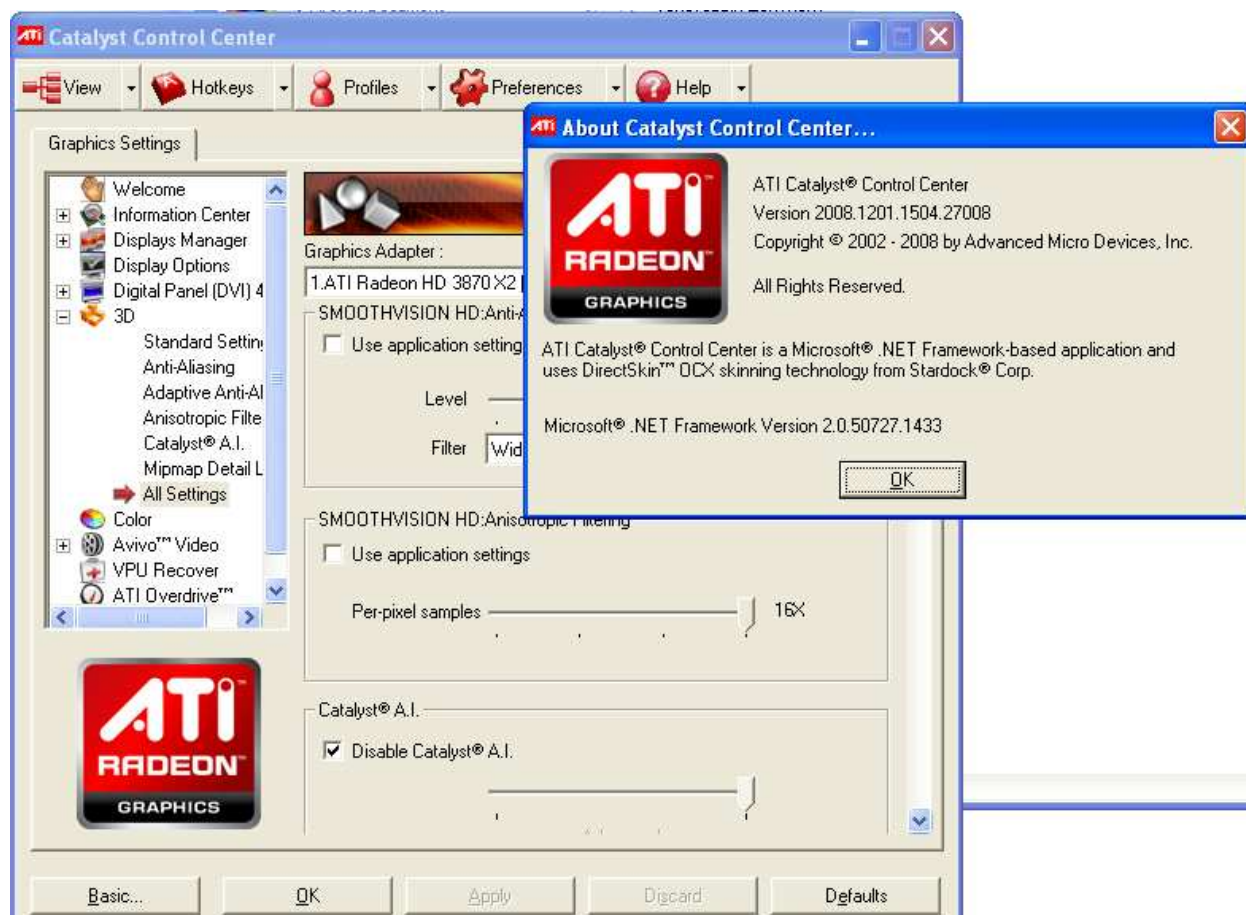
ATI Catalyst Control Center

View Hotkeys Profiles Preferences Help

Graphics Settings

Welcome
Information Center
Displays Manager
Display Options
Digital Panel (DVI) 4
3D
Standard Settin
Anti-Aliasing
Adaptive Anti-Al
Anisotropic Filte
Catalyst® A.I.
Mipmap Detail L
All Settings
Color
Avivo™ Video
VPU Recover
ATI Overdrive™

ATI RADEON GRAPHICS

Graphics Adapter :
1.ATI Radeon HD 3870 X2 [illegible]

SMOOTHVISION HD:Anti-A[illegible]
Use application setting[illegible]
Level
Filter Wid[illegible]

SMOOTHVISION HD:Anisotropic Filtering
Use application settings
Per-pixel samples 16X

Catalyst® A.I.
Disable Catalyst® A.I.

Basic... OK Apply Discard Defaults

ATI About Catalyst Control Center...

ATI RADEON GRAPHICS

ATI Catalyst® Control Center
Version 2008.1201.1504.27008
Copyright © 2002 - 2008 by Advanced Micro Devices, Inc.

All Rights Reserved.

ATI Catalyst® Control Center is a Microsoft® .NET Framework-based application and uses DirectSkin™ OCX skinning technology from Stardock® Corp.

Microsoft® .NET Framework Version 2.0.50727.1433

OK